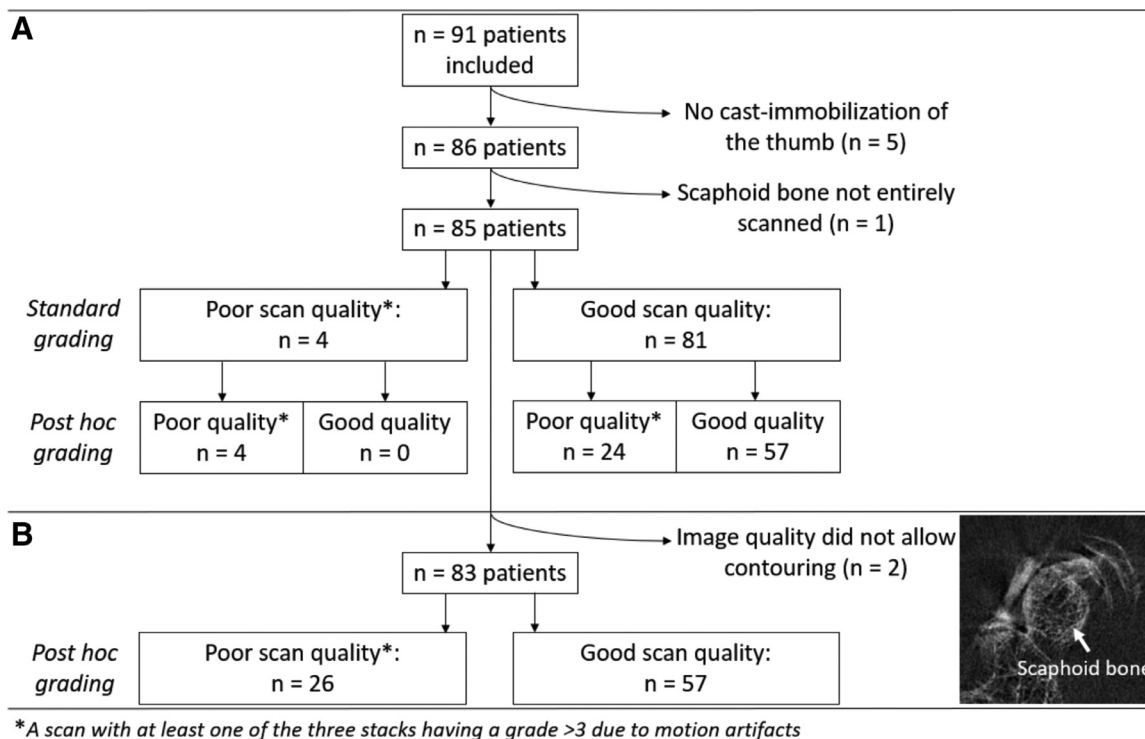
A

n = 91 patients included

No cast-immobilization of the thumb (n = 5)

n = 86 patients

Scaphoid bone not entirely scanned (n = 1)

n = 85 patients

*Standard grading*

Poor scan quality*: n = 4

Good scan quality: n = 81

*Post hoc grading*

Poor quality* n = 4

Good quality n = 0

Poor quality* n = 24

Good quality n = 57

B

Image quality did not allow contouring (n = 2)

n = 83 patients

Scaphoid bone

*Post hoc grading*

Poor scan quality*: n = 26

Good scan quality: n = 57

*\*A scan with at least one of the three stacks having a grade >3 due to motion artifacts*